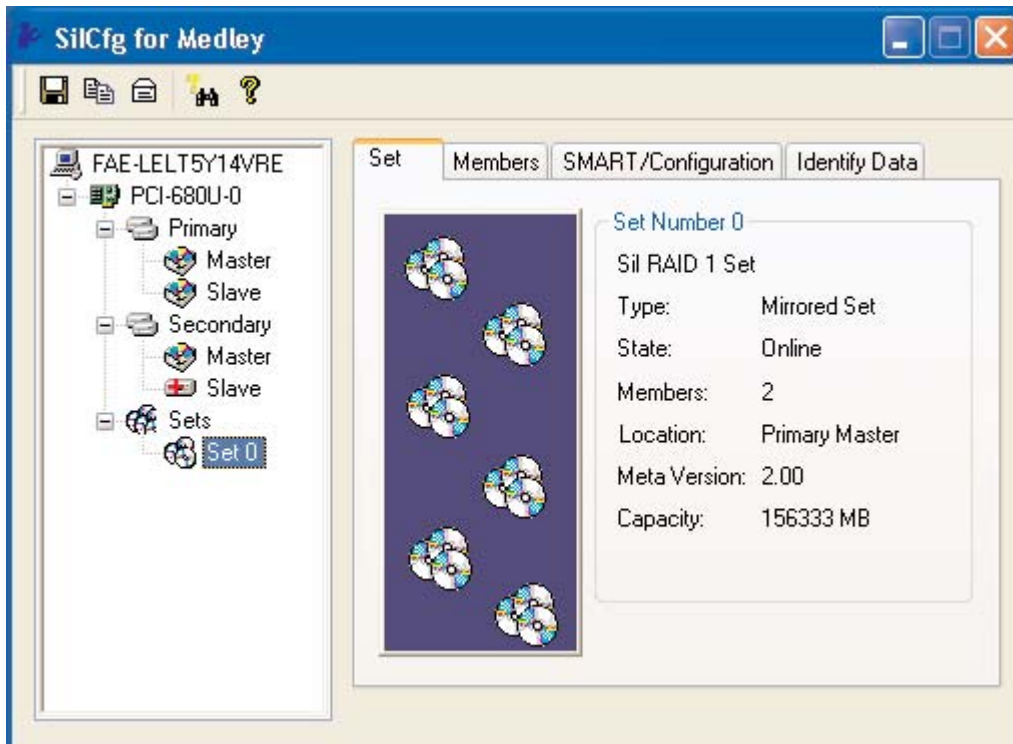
SilCfg for Medley

FAE-LELT5Y14VRE
PCI-680U-0
Primary
Master
Slave
Secondary
Master
Slave
Sets
Set 0

Set | Members | SMART/Configuration | Identify Data

Set Number 0
Sil RAID 1 Set
Type: Mirrored Set
State: Online
Members: 2
Location: Primary Master
Meta Version: 2.00
Capacity: 156333 MB